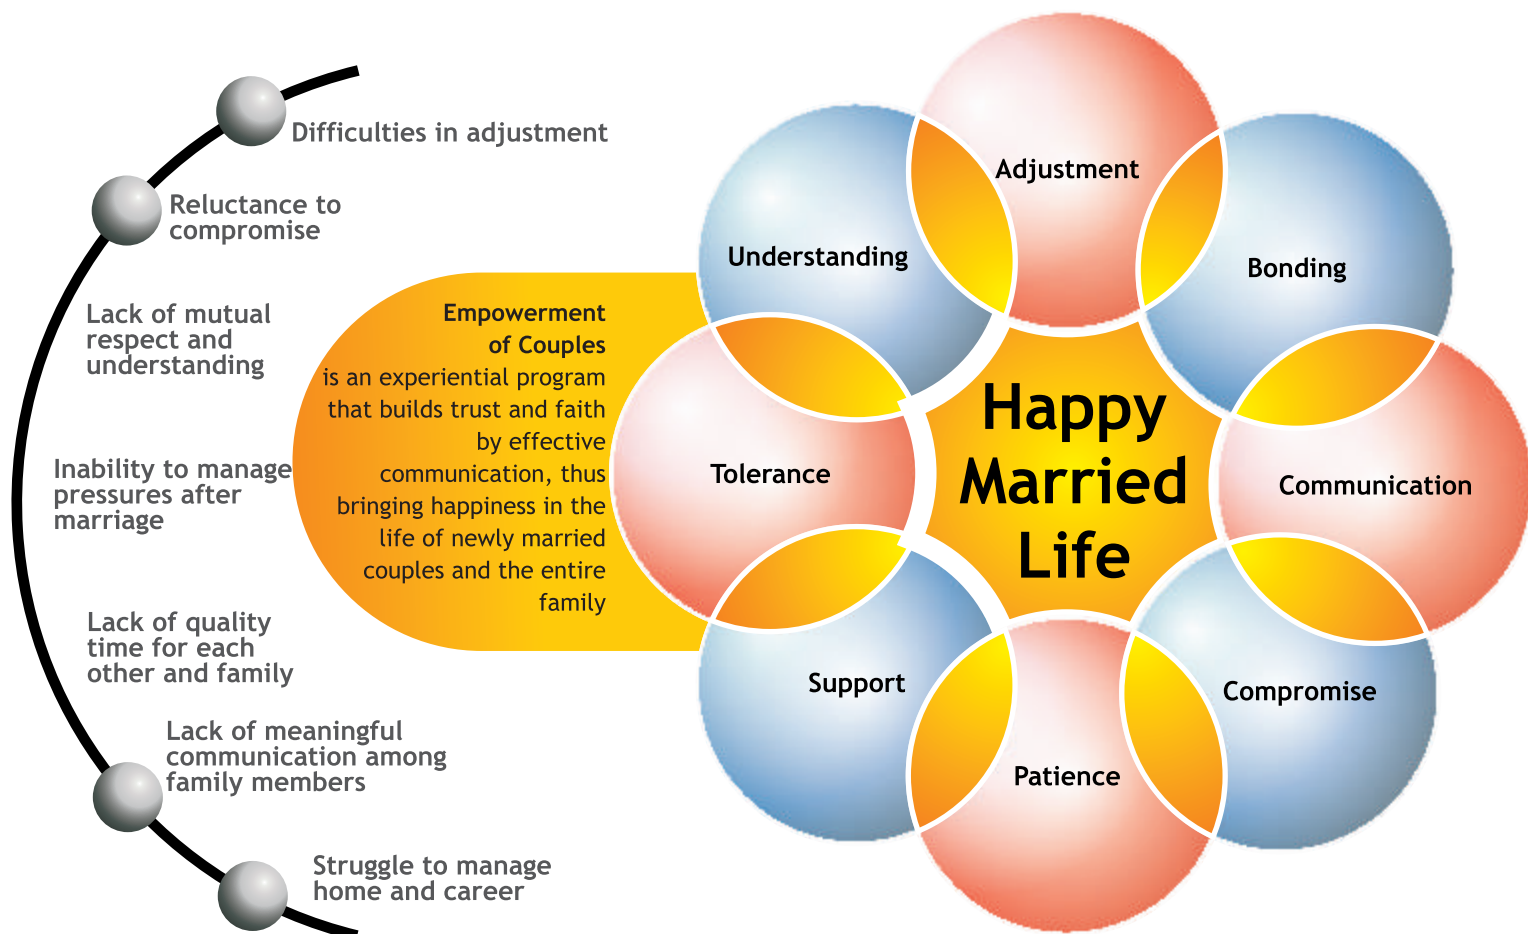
Difficulties in adjustment

Reluctance to compromise

Lack of mutual respect and understanding

Inability to manage pressures after marriage

Lack of quality time for each other and family

Lack of meaningful communication among family members

Struggle to manage home and career

Empowerment of Couples is an experiential program that builds trust and faith by effective communication, thus bringing happiness in the life of newly married couples and the entire family

Adjustment

Understanding

Bonding

Tolerance

Happy Married Life

Communication

Support

Compromise

Patience